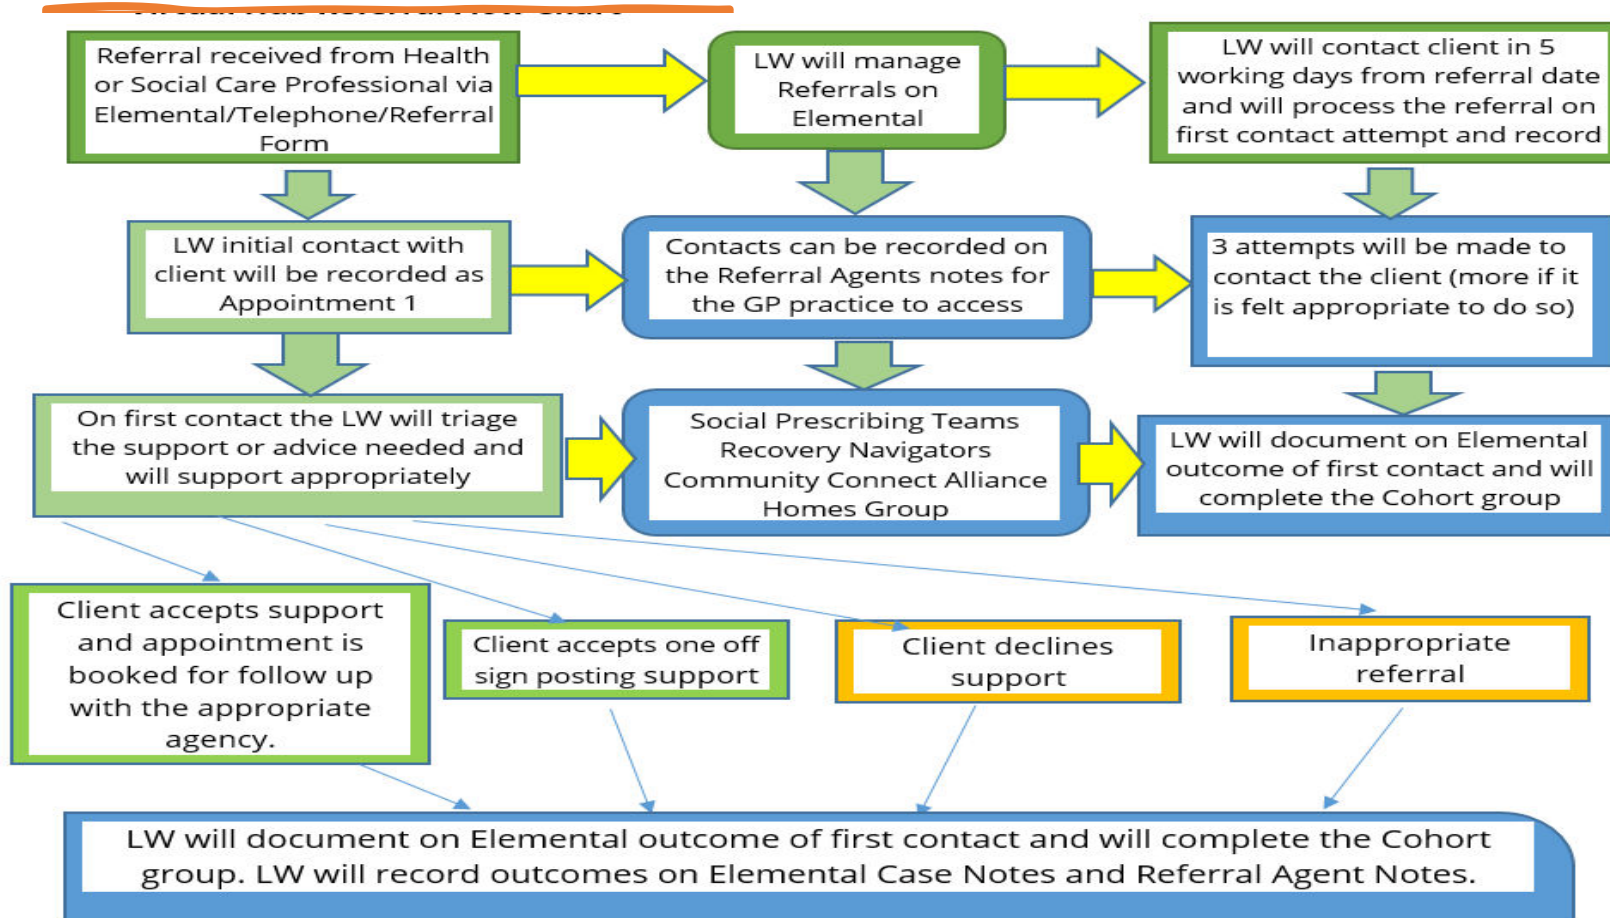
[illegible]

Referral received from Health or Social Care Professional via Elemental/Telephone/Referral Form

LW will manage Referrals on Elemental

LW will contact client in 5 working days from referral date and will process the referral on first contact attempt and record

LW initial contact with client will be recorded as Appointment 1

Contacts can be recorded on the Referral Agents notes for the GP practice to access

3 attempts will be made to contact the client (more if it is felt appropriate to do so)

On first contact the LW will triage the support or advice needed and will support appropriately

Social Prescribing Teams
Recovery Navigators
Community Connect Alliance
Homes Group

LW will document on Elemental outcome of first contact and will complete the Cohort group

Client accepts support and appointment is booked for follow up with the appropriate agency.

Client accepts one off sign posting support

Client declines support

Inappropriate referral

LW will document on Elemental outcome of first contact and will complete the Cohort group. LW will record outcomes on Elemental Case Notes and Referral Agent Notes.